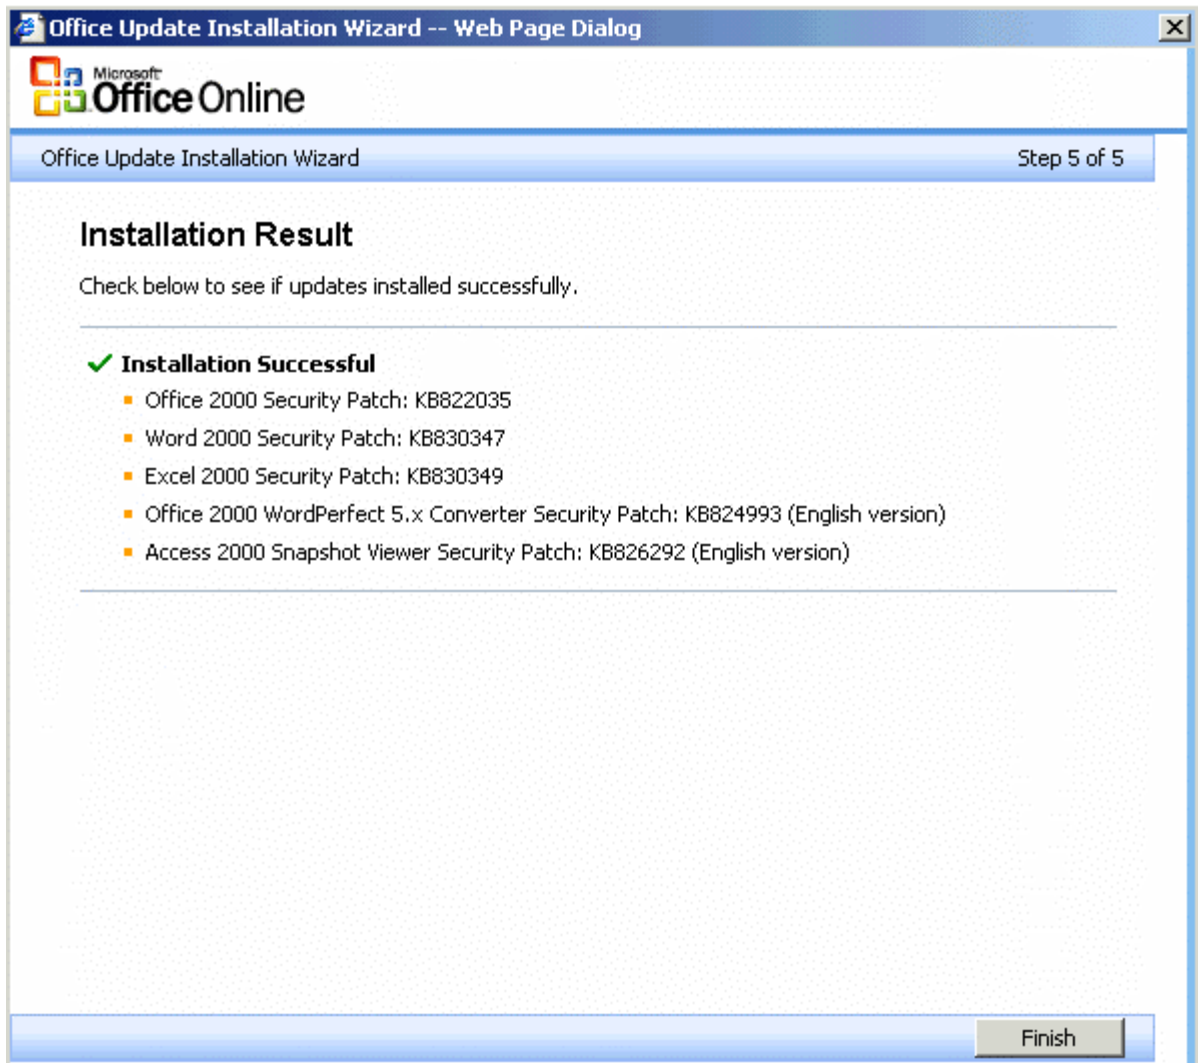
Office Update Installation Wizard -- Web Page Dialog

Microsoft Office Online

Office Update Installation Wizard

Step 5 of 5

Installation Result

Check below to see if updates installed successfully.

Installation Successful

- Office 2000 Security Patch: KB822035
- Word 2000 Security Patch: KB830347
- Excel 2000 Security Patch: KB830349
- Office 2000 WordPerfect 5.x Converter Security Patch: KB824993 (English version)
- Access 2000 Snapshot Viewer Security Patch: KB826292 (English version)

Finish